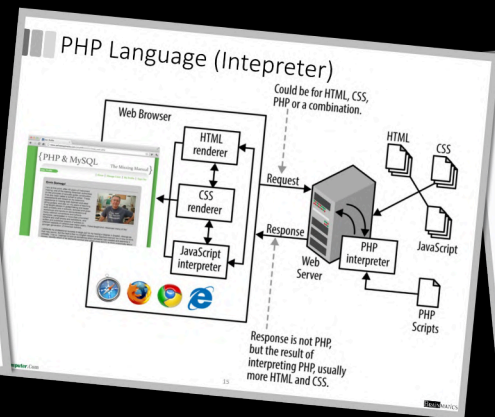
PHP Language (Intepreter)

Could be for HTML, CSS, PHP or a combination.

Web Browser

{PHP & MySQL The Missing Manual}

HTML renderer

CSS renderer

JavaScript interpreter

Request

Response

Web Server

PHP interpreter

HTML

CSS

JavaScript

PHP Scripts

Response is not PHP, but the result of interpreting PHP, usually more HTML and CSS.

15